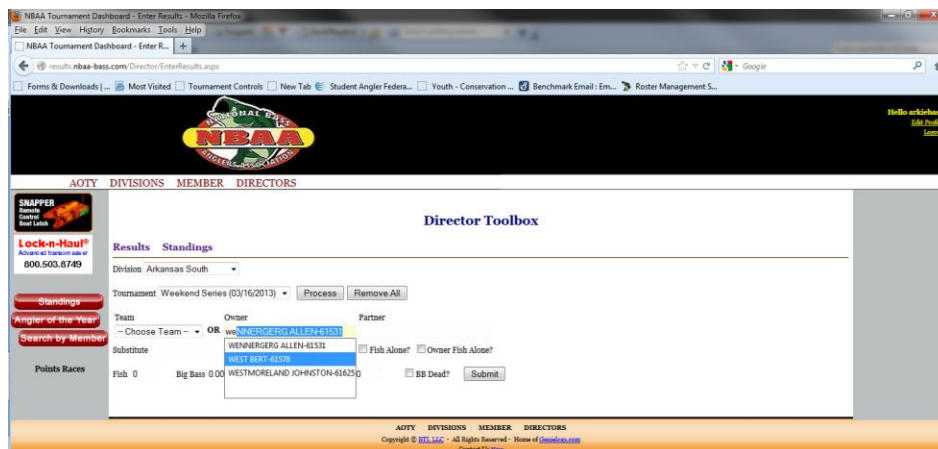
NBAA Tournament Dashboard - Enter Results - Mozilla Firefox
File Edit View History Bookmarks Tools Help
NBAA Tournament Dashboard - Enter R... +
results.nbaa-bass.com/Director/EnterResults.aspx
Google
Forms & Downloads | ... Most Visited Tournament Controls New Tab Student Angler Federa... Youth - Conservation ... Benchmark Email : Em... Roster Management S...

NATIONAL BASS NBAA ANGLERS ASSOCIATION

Hello arkieba
Edit Profi
Logo

AOTY DIVISIONS MEMBER DIRECTORS

SNAPPER Remote Control Boat Latch

Lock-n-Haul® Advanced transom saver 800.503.8749

Standings
Angler of the Year
Search by Member

Points Races

Director Toolbox

Results Standings

Division Arkansas South

Tournament Weekend Series (03/16/2013) Process Remove All

Team
-- Choose Team -- OR

Owner
weNNERGERG ALLEN-61531
WENNERGERG ALLEN-61531
WEST BERT-61578
WESTMORELAND JOHNSTON-61625

Partner

Substitute

Fish Alone? Owner Fish Alone?

Fish 0 Big Bass 0.00

BB Dead? Submit

AOTY DIVISIONS MEMBER DIRECTORS
Copyright © BTL LLC - All Rights Reserved - Home of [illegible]